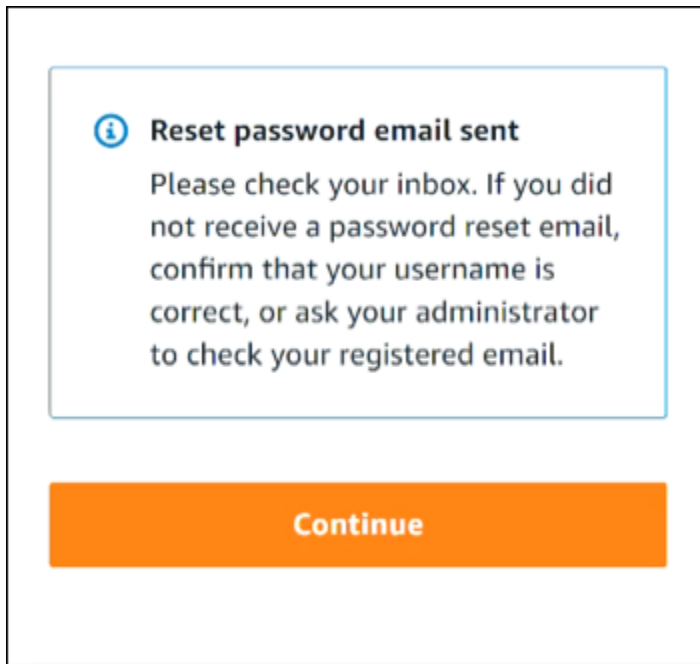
Reset password email sent

Please check your inbox. If you did not receive a password reset email, confirm that your username is correct, or ask your administrator to check your registered email.

Continue